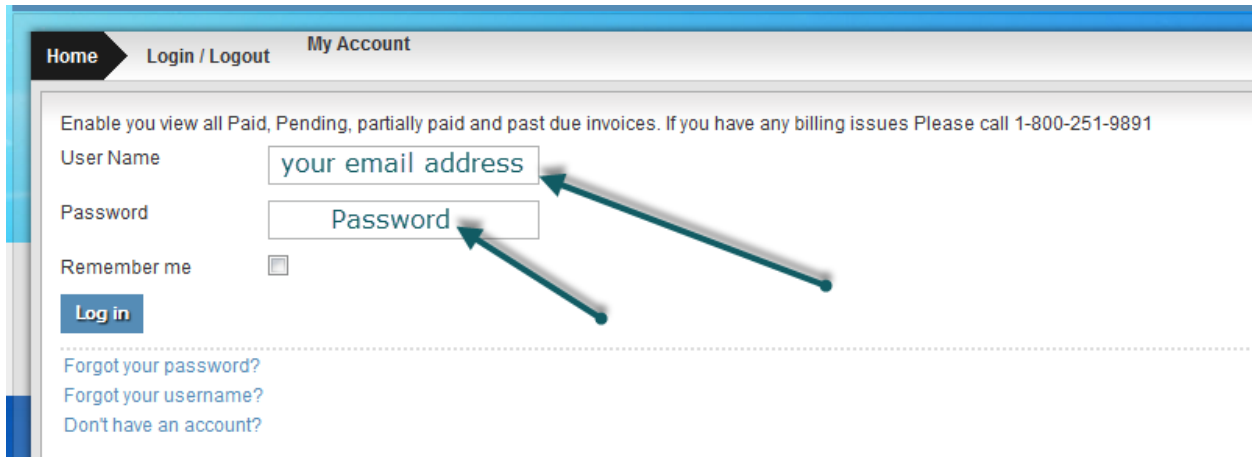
Home Login / Logout My Account

Enable you view all Paid, Pending, partially paid and past due invoices. If you have any billing issues Please call 1-800-251-9891

User Name your email address

Password Password

Remember me

Log in

Forgot your password?
Forgot your username?
Don't have an account?